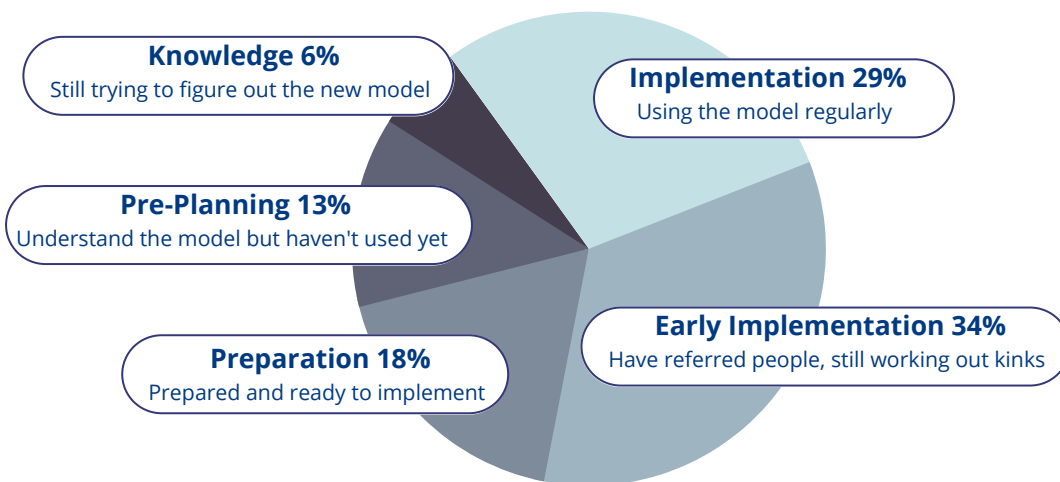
Knowledge 6%
Still trying to figure out the new model

Implementation 29%
Using the model regularly

Pre-Planning 13%
Understand the model but haven't used yet

Early Implementation 34%
Have referred people, still working out kinks

Preparation 18%
Prepared and ready to implement